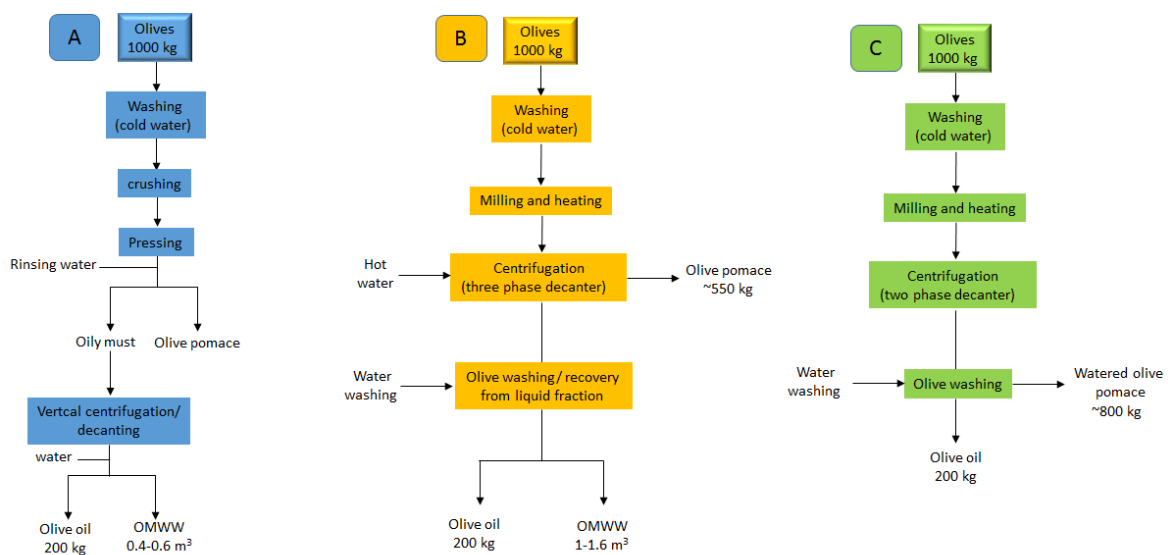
A

Olives
1000 kg

Washing
(cold water)

crushing

Pressing

Rinsing water

Oily must

Olive pomace

Vertcal centrifugation/ decanting

water

Olive oil
200 kg

OMWW
0.4-0.6 m$^3$

B

Olives
1000 kg

Washing
(cold water)

Milling and heating

Hot water

Centrifugation
(three phase decanter)

Olive pomace
~550 kg

Water washing

Olive washing / recovery from liquid fraction

Olive oil
200 kg

OMWW
1-1.6 m$^3$

C

Olives
1000 kg

Washing
(cold water)

Milling and heating

Centrifugation
(two phase decanter)

Water washing

Olive washing

Watered olive pomace
~800 kg

Olive oil
200 kg